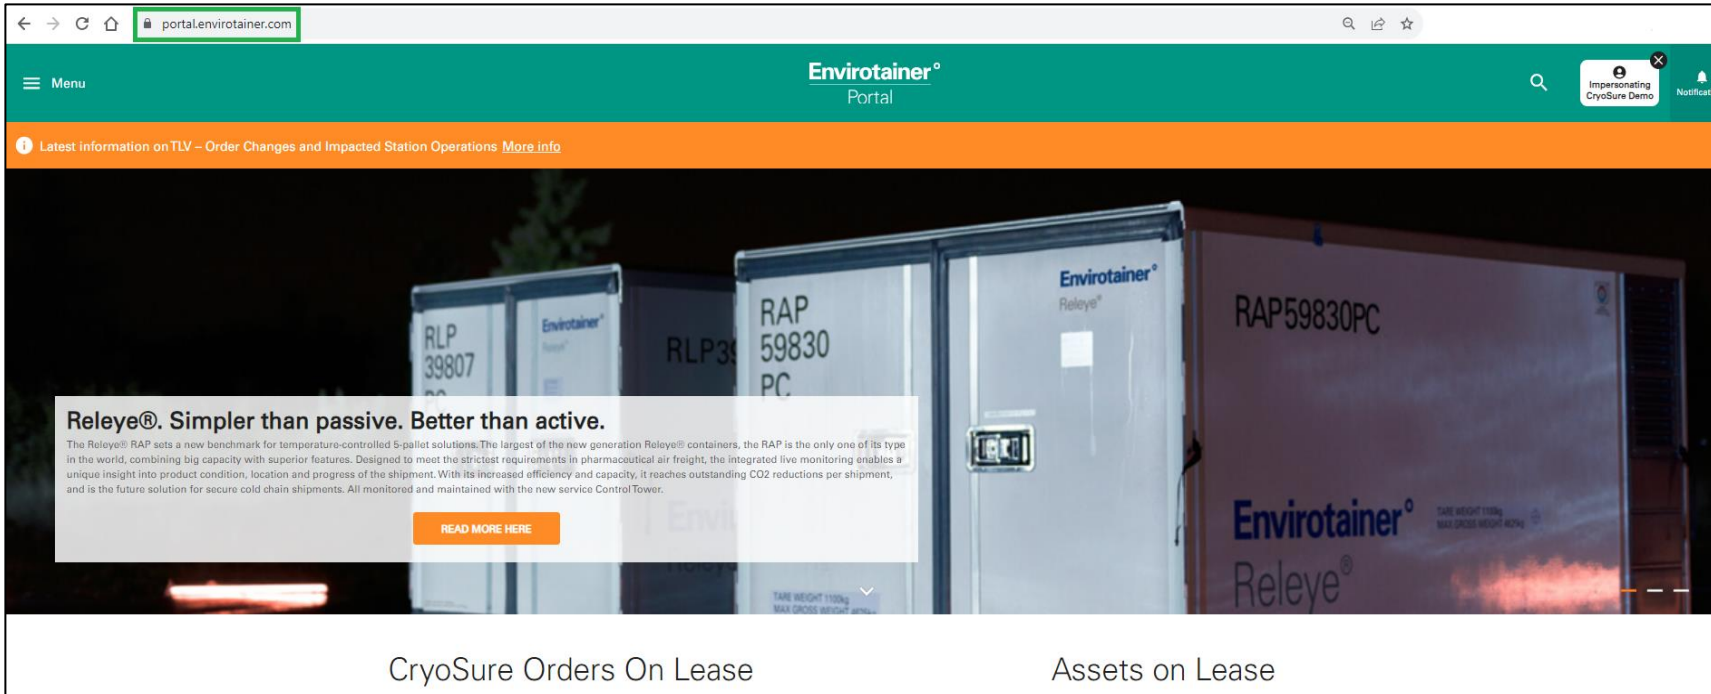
portal.envirotainer.com

Menu

Envirotainer°
Portal

Impersonating
CryoSure Demo

Notificat

Latest information on TLV – Order Changes and Impacted Station Operations More info

RLP 39807

Envirotainer

RLP3

RAP 59830 PC

Envirotainer°
Releye°

RAP59830PC

Releye®. Simpler than passive. Better than active.

The Releye® RAP sets a new benchmark for temperature-controlled 5-pallet solutions. The largest of the new generation Releye® containers, the RAP is the only one of its type in the world, combining big capacity with superior features. Designed to meet the strictest requirements in pharmaceutical air freight, the integrated live monitoring enables a unique insight into product condition, location and progress of the shipment. With its increased efficiency and capacity, it reaches outstanding CO2 reductions per shipment, and is the future solution for secure cold chain shipments. All monitored and maintained with the new service Control Tower.

READ MORE HERE

Envirotainer°
Releye°

CryoSure Orders On Lease

Assets on Lease